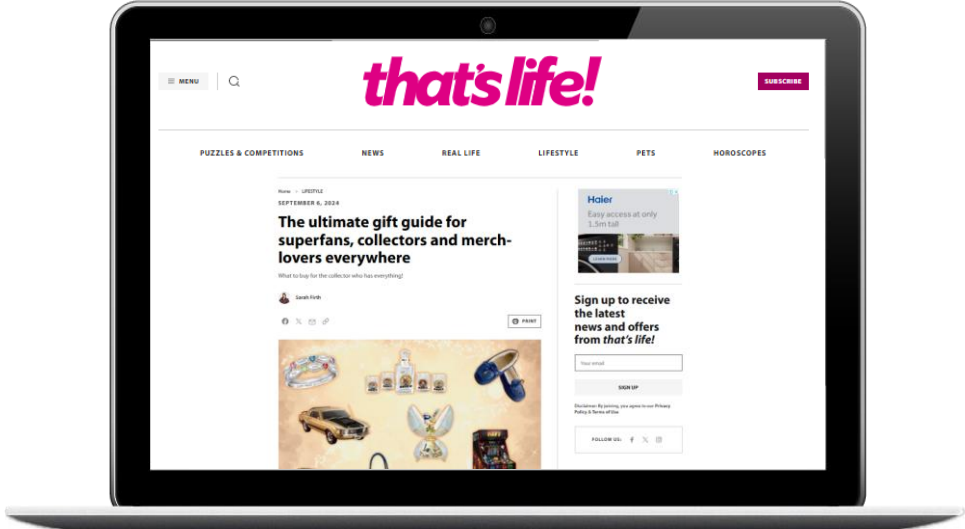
MENU

that's life!

SUBSCRIBE

PUZZLES & COMPETITIONS NEWS REAL LIFE LIFESTYLE PETS HOROSCOPES

Home > LIFESTYLE

SEPTEMBER 6, 2024

The ultimate gift guide for superfans, collectors and merch-lovers everywhere

What to buy for the collector who has everything!

Sarah Firth

PRINT

Haier
Easy access at only 1.5m tall
LEARN MORE

Sign up to receive the latest news and offers from that's life!

Your email

SIGN UP

Disclaimer: By joining, you agree to our Privacy Policy & Terms of Use

FOLLOW US: